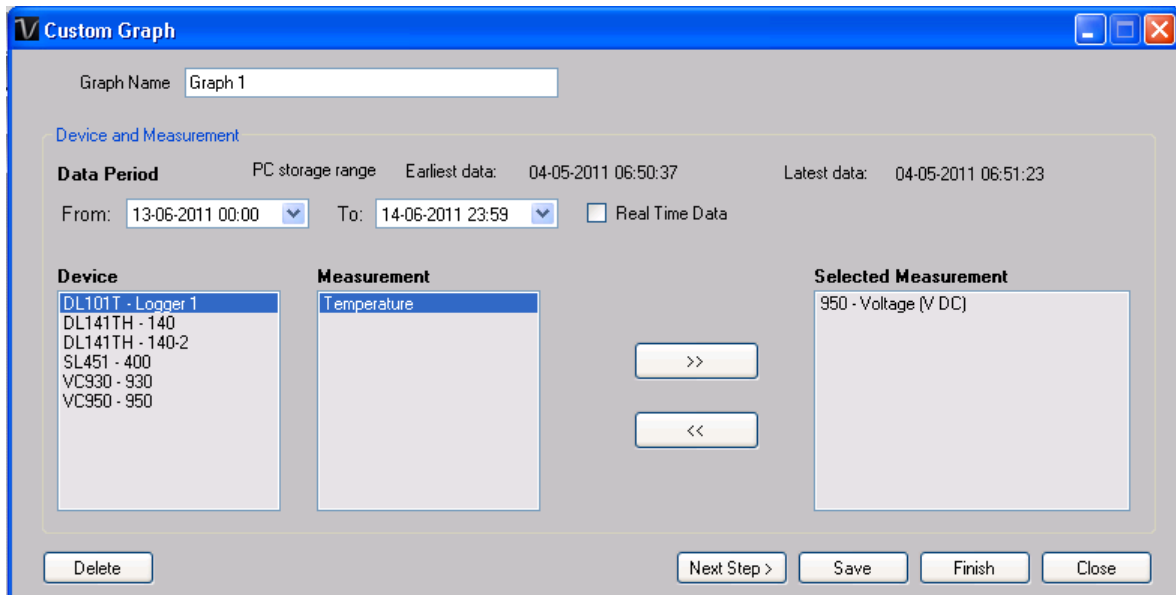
V Custom Graph

Graph Name Graph 1

Device and Measurement

Data Period PC storage range Earliest data: 04-05-2011 06:50:37 Latest data: 04-05-2011 06:51:23

From: 13-06-2011 00:00 To: 14-06-2011 23:59 Real Time Data

Device
DL101T - Logger 1
DL141TH - 140
DL141TH - 140-2
SL451 - 400
VC930 - 930
VC950 - 950

Measurement
Temperature

>>

<<

Selected Measurement
950 - Voltage (V DC)

Delete

Next Step >

Save

Finish

Close